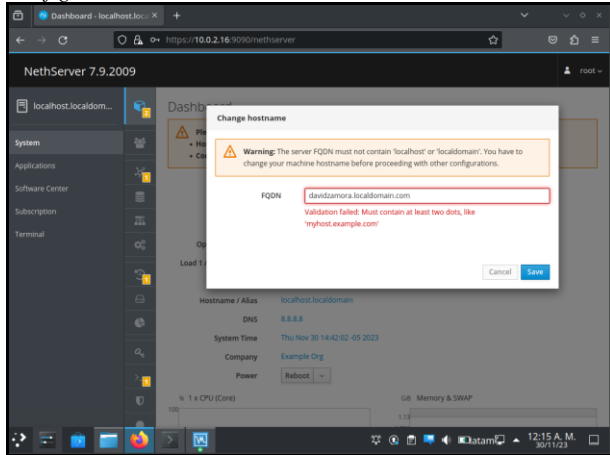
Dashboard - localhost.loca ×
+
https://10.0.2.16:9090/nethserver
NethServer 7.9.2009
root
localhost.localdom...
Dashb
System
Applications
Software Center
Subscription
Terminal
Ple
Ho
Co
Op
Load 1
Change hostname
Warning: The server FQDN must not contain 'localhost' or 'localdomain'. You have to change your machine hostname before proceeding with other configurations.
FQDN
davidzamora.localdomain.com
Validation failed: Must contain at least two dots, like 'myhost.example.com'
Cancel
Save
Hostname / Alias
localhost.localdomain
DNS
8.8.8.8
System Time
Thu Nov 30 14:42:02 -05 2023
Company
Example Org
Power
Reboot
% 1 x CPU (Core)
100
GB Memory & SWAP
1.13
datam
12:15 A. M.
30/11/23